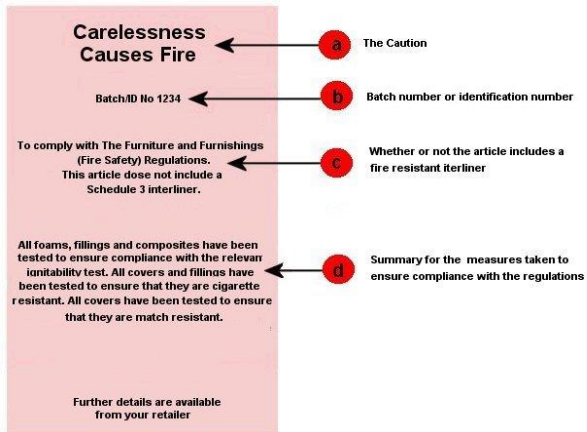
Carelessness Causes Fire

a

The Caution

Batch/ID No 1234

b

Batch number or identification number

To comply with The Furniture and Furnishings (Fire Safety) Regulations. This article dose not include a Schedule 3 interliner.

c

Whether or not the article includes a fire resistant iterliner

All foams, fillings and composites have been tested to ensure compliance with the relevan ignitability test. All covers and fillings have been tested to ensure that they are cigarette resistant. All covers have been tested to ensure that they are match resistant.

d

Summary for the measures taken to ensure compliance with the regulations

Further details are available from your retailer